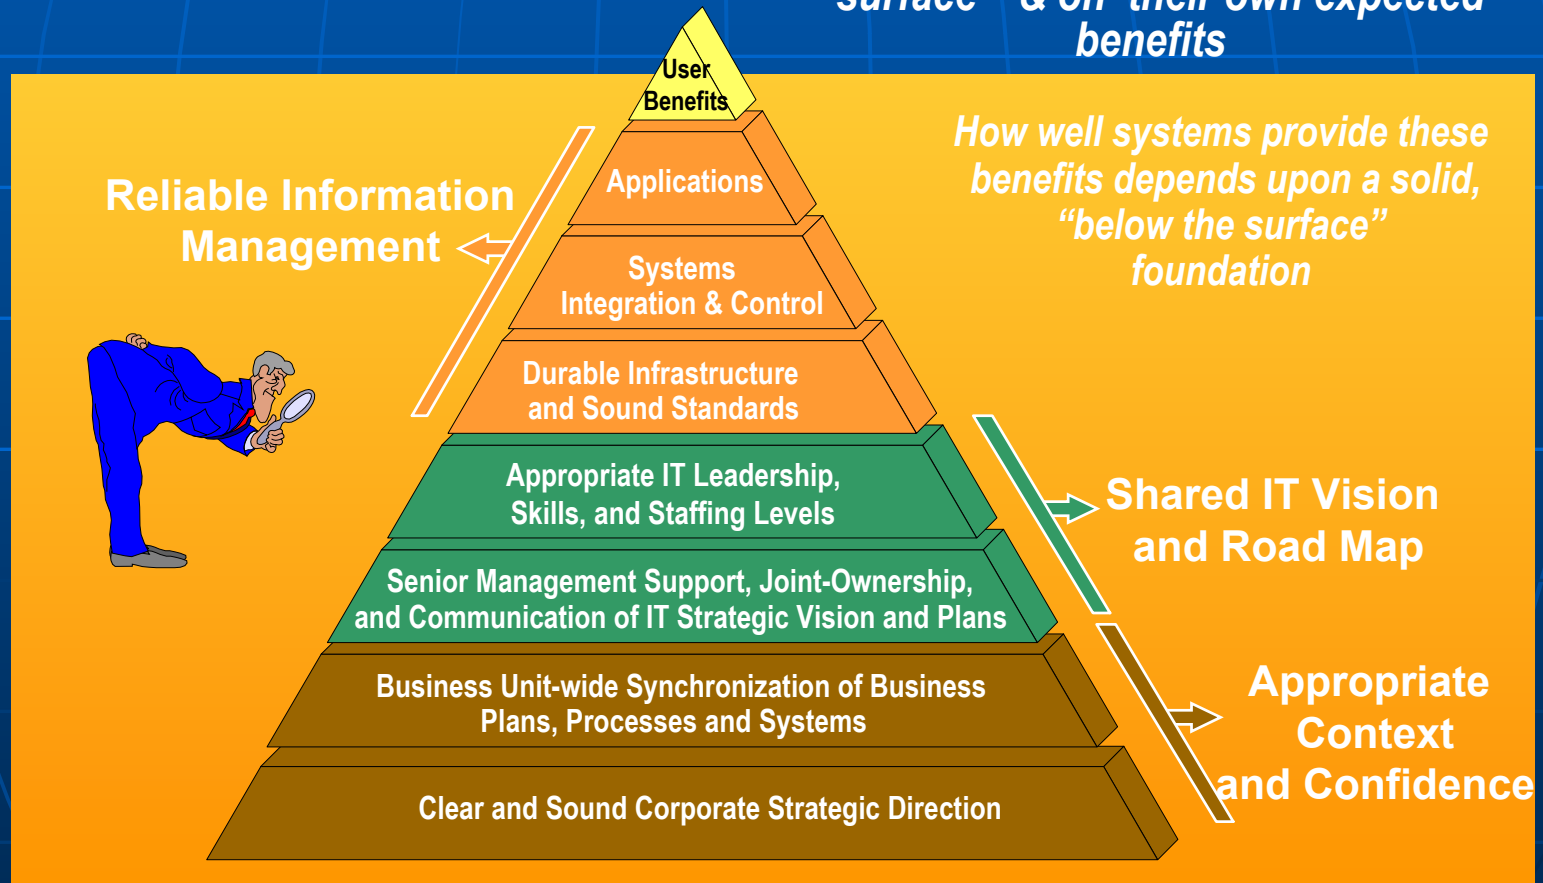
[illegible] benefits

User Benefits

Applications

Systems Integration & Control

Durable Infrastructure and Sound Standards

Appropriate IT Leadership, Skills, and Staffing Levels

Senior Management Support, Joint-Ownership, and Communication of IT Strategic Vision and Plans

Business Unit-wide Synchronization of Business Plans, Processes and Systems

Clear and Sound Corporate Strategic Direction

Reliable Information Management

How well systems provide these benefits depends upon a solid, “below the surface” foundation

Shared IT Vision and Road Map

Appropriate Context and Confidence